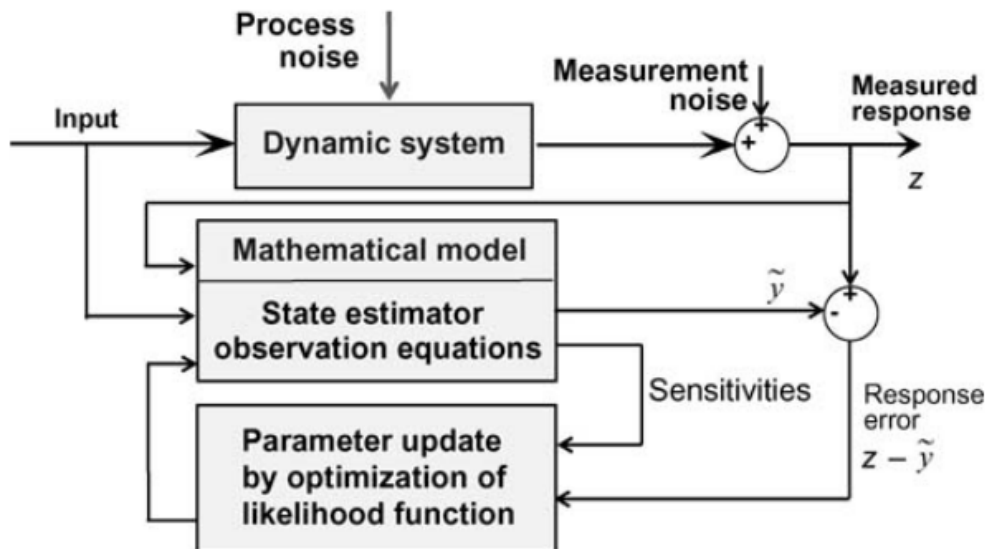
Process noise

Measurement noise

Measured response

Input

Dynamic system

+

+

z

Mathematical model

State estimator observation equations

$\tilde{y}$

+

-

Sensitivities

Response error

$z - \tilde{y}$

Parameter update by optimization of likelihood function